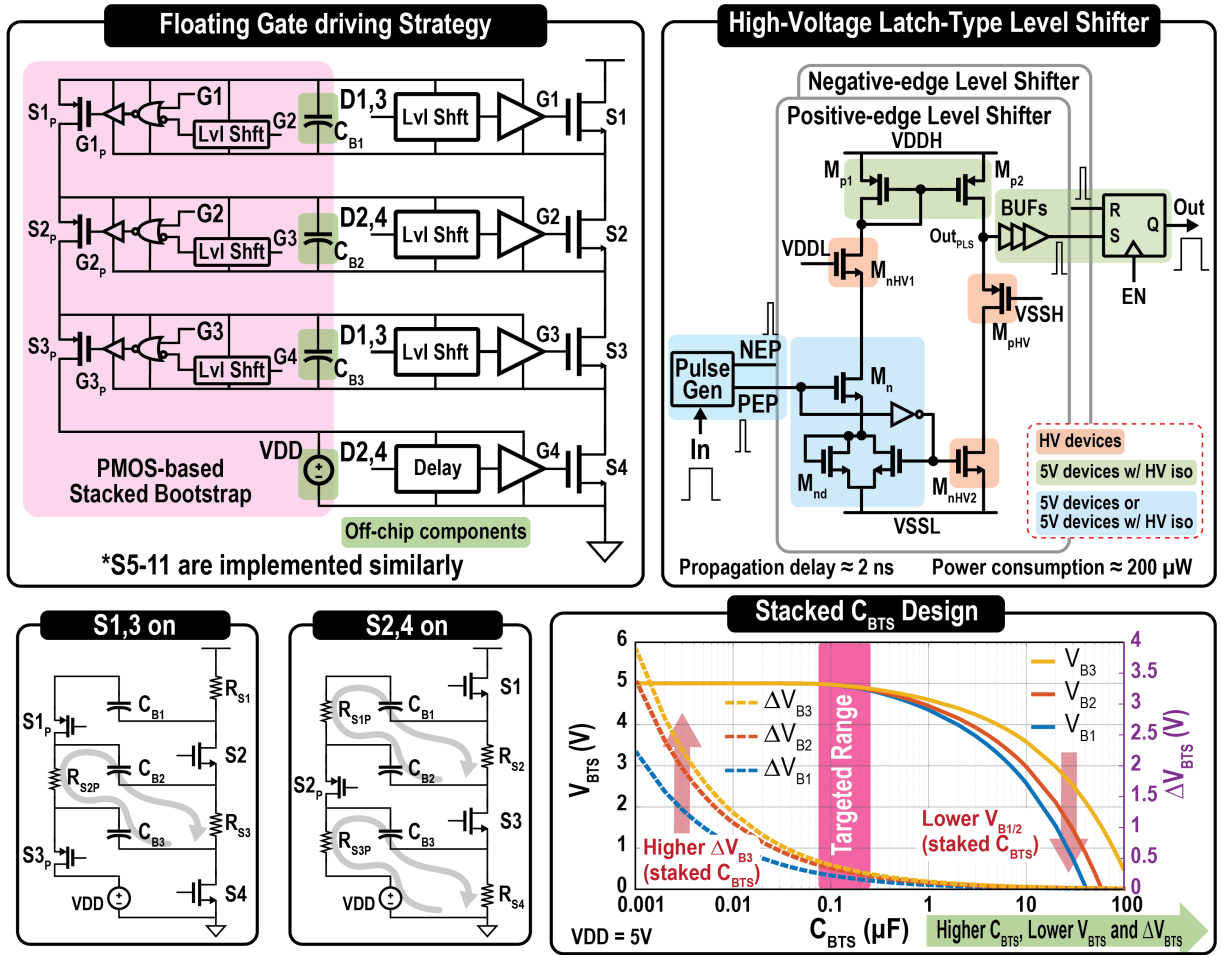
Floating Gate driving Strategy

$S1_P$ $G1_P$ G1 Lvl Shft G2 $C_{B1}$ D1,3 Lvl Shft G1 S1

$S2_P$ $G2_P$ G2 Lvl Shft G3 $C_{B2}$ D2,4 Lvl Shft G2 S2

$S3_P$ $G3_P$ G3 Lvl Shft G4 $C_{B3}$ D1,3 Lvl Shft G3 S3

VDD D2,4 Delay G4 S4

PMOS-based Stacked Bootstrap

Off-chip components

*S5-11 are implemented similarly

High-Voltage Latch-Type Level Shifter

Negative-edge Level Shifter

Positive-edge Level Shifter

VDDH

$M_{p1}$ $M_{p2}$

BUFs R S Q Out

EN

$Out_{PLS}$

VDDL $M_{nHV1}$

VSSH $M_{pHV}$

Pulse Gen NEP PEP

In

$M_n$

$M_{nd}$ $M_{nHV2}$

VSSL

HV devices

5V devices w/ HV iso

5V devices or 5V devices w/ HV iso

Propagation delay ≈ 2 ns Power consumption ≈ 200 μW

S1,3 on

$C_{B1}$ $R_{S1}$ $S1_P$ S2 $R_{S2P}$ $C_{B2}$ $C_{B3}$ $R_{S3}$ $S3_P$ VDD S4

S2,4 on

S1 $R_{S1P}$ $C_{B1}$ $R_{S2}$ $S2_P$ $C_{B2}$ S3 $R_{S3P}$ $C_{B3}$ VDD $R_{S4}$

Stacked $C_{BTS}$ Design

$V_{BTS}$ (V)

6 5 4 3 2 1 0

$\Delta V_{B3}$ $\Delta V_{B2}$ $\Delta V_{B1}$

Higher $\Delta V_{B3}$ (staked $C_{BTS}$)

Targeted Range

$V_{B3}$ $V_{B2}$ $V_{B1}$

Lower $V_{B1/2}$ (staked $C_{BTS}$)

4 3.5 3 2.5 2 1.5 1 0.5 0

$\Delta V_{BTS}$ (V)

0.001 0.01 0.1 1 10 100

$C_{BTS}$ (μF)

VDD = 5V

Higher $C_{BTS}$, Lower $V_{BTS}$ and $\Delta V_{BTS}$